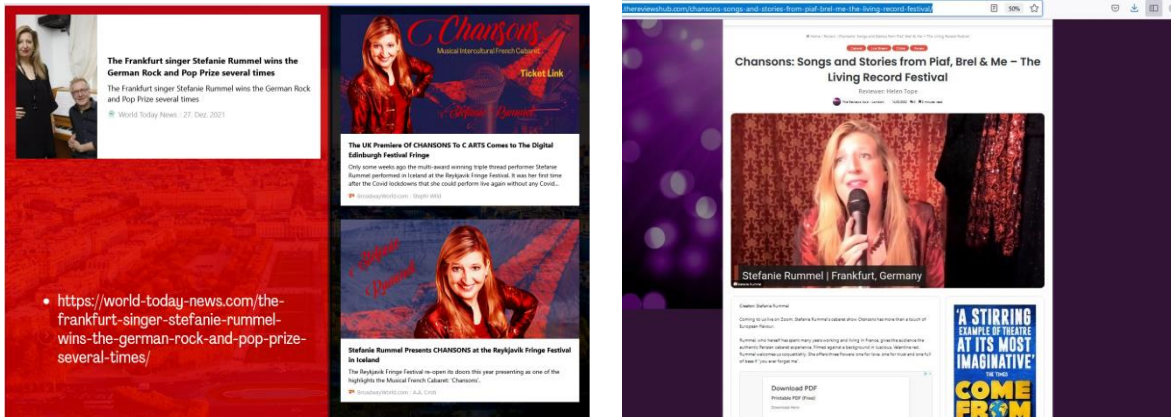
The Frankfurt singer Stefanie Rummel wins the German Rock and Pop Prize several times

The Frankfurt singer Stefanie Rummel wins the German Rock and Pop Prize several times

World Today News / 27. Dec. 2021

Chansons

Musical Intercultural French Cabaret

Ticket Link

Stefanie Rummel

The UK Premiere Of CHANSONS To C ARTS Comes to The Digital Edinburgh Festival Fringe

Only some weeks ago the multi-award winning triple thread performer Stefanie Rummel performed in Iceland at the Reykjavik Fringe Festival. It was her first time after the Covid lockdowns that she could perform live again without any Covid...

BroadwayWorld.com · Steph Wild

Stefanie Rummel

Stefanie Rummel Presents CHANSONS at the Reykjavik Fringe Festival in Iceland

The Reykjavik Fringe Festival re-open its doors this year presenting as one of the highlights the Musical French Cabaret: 'Chansons'.

BroadwayWorld.com · A.A. Cristi

• https://world-today-news.com/the-frankfurt-singer-stefanie-rummel-wins-the-german-rock-and-pop-prize-several-times/

thereviewshub.com/chansons-songs-and-stories-from-piaf-brel-me-the-living-record-festival/

50%

Chansons: Songs and Stories from Piaf, Brel & Me – The Living Record Festival

Reviewer: Helen Tope

Stefanie Rummel | Frankfurt, Germany

Creator: Stefanie Rummel

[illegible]

Download PDF

Printable PDF (Free)

'A STIRRING EXAMPLE OF THEATRE AT ITS MOST IMAGINATIVE'

THE TIMES

COME FROM